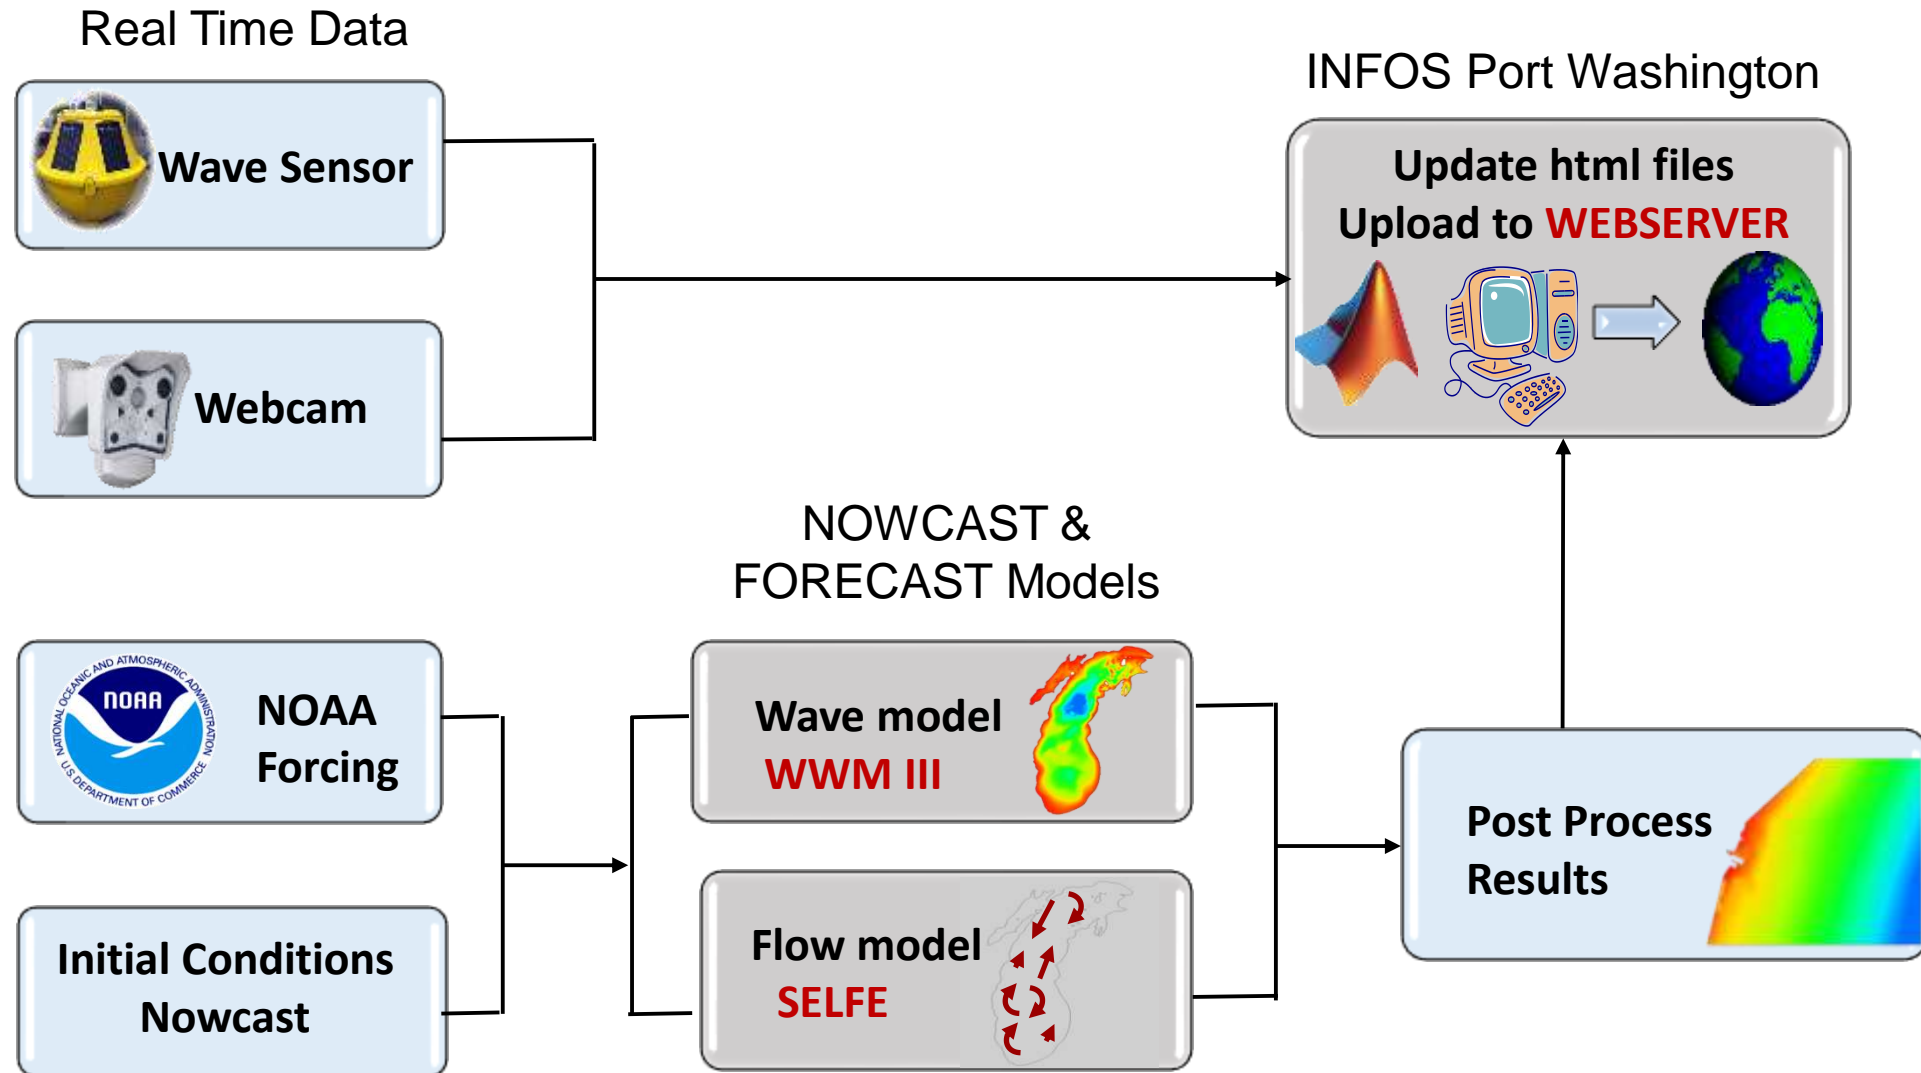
Real Time Data

Wave Sensor

Webcam

INFOS Port Washington

Update html files

Upload to WEBSERVER

NOWCAST &
FORECAST Models

NOAA NATIONAL OCEANIC AND ATMOSPHERIC ADMINISTRATION U.S. DEPARTMENT OF COMMERCE

NOAA Forcing

Initial Conditions Nowcast

Wave model
WWM III

Flow model
SELFE

Post Process Results